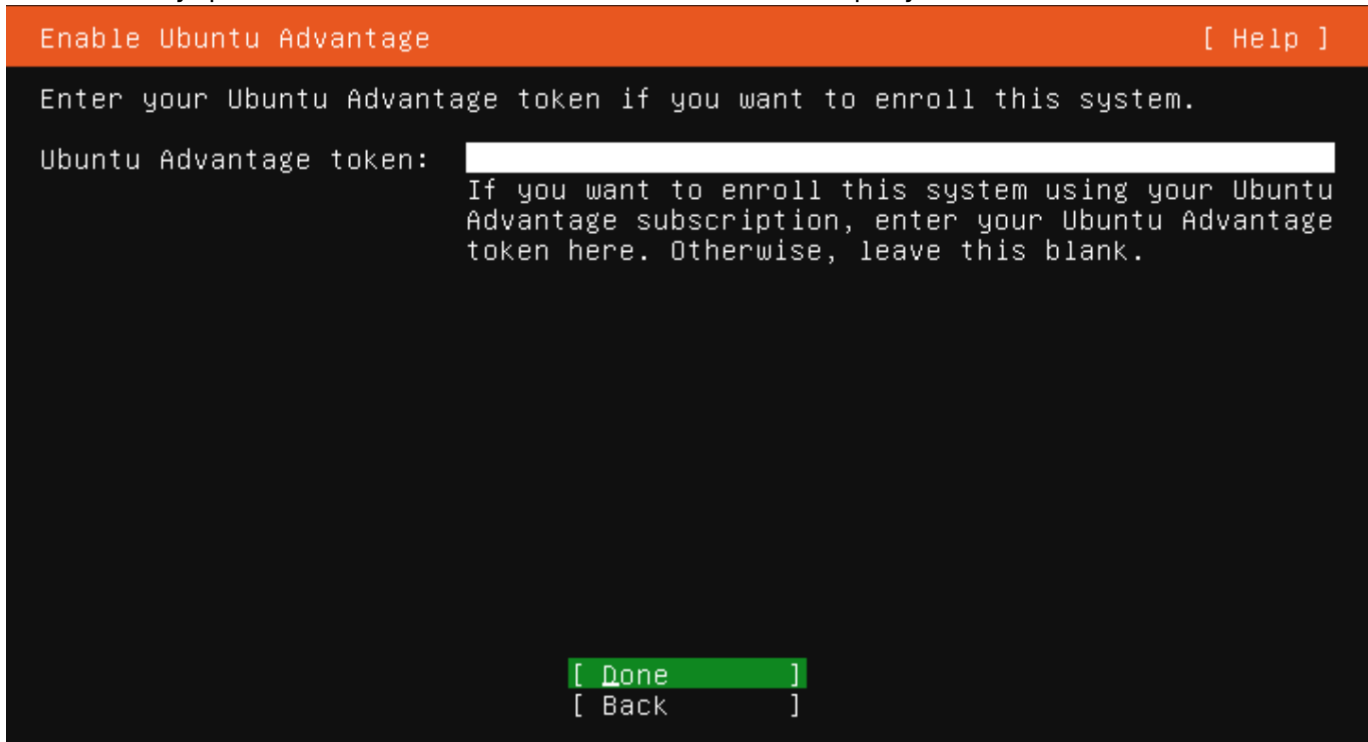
Enable Ubuntu Advantage [ Help ]

Enter your Ubuntu Advantage token if you want to enroll this system.

Ubuntu Advantage token:

If you want to enroll this system using your Ubuntu Advantage subscription, enter your Ubuntu Advantage token here. Otherwise, leave this blank.

[ Done ]
[ Back ]